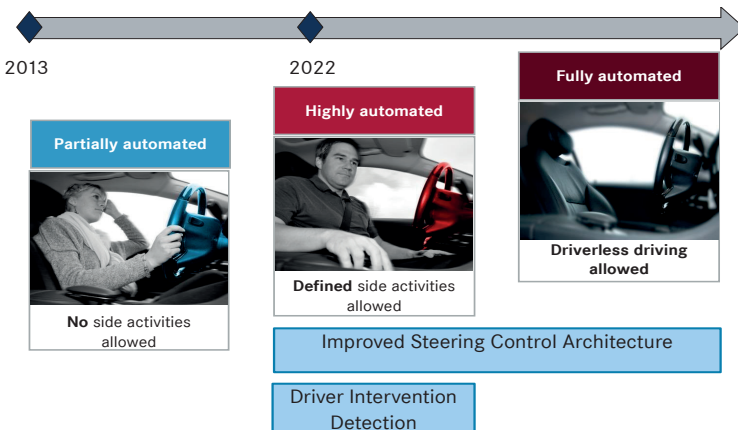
2013

2022

Fully automated

Highly automated

Partially automated

Driverless driving allowed

Defined side activities allowed

No side activities allowed

Improved Steering Control Architecture

Driver Intervention Detection